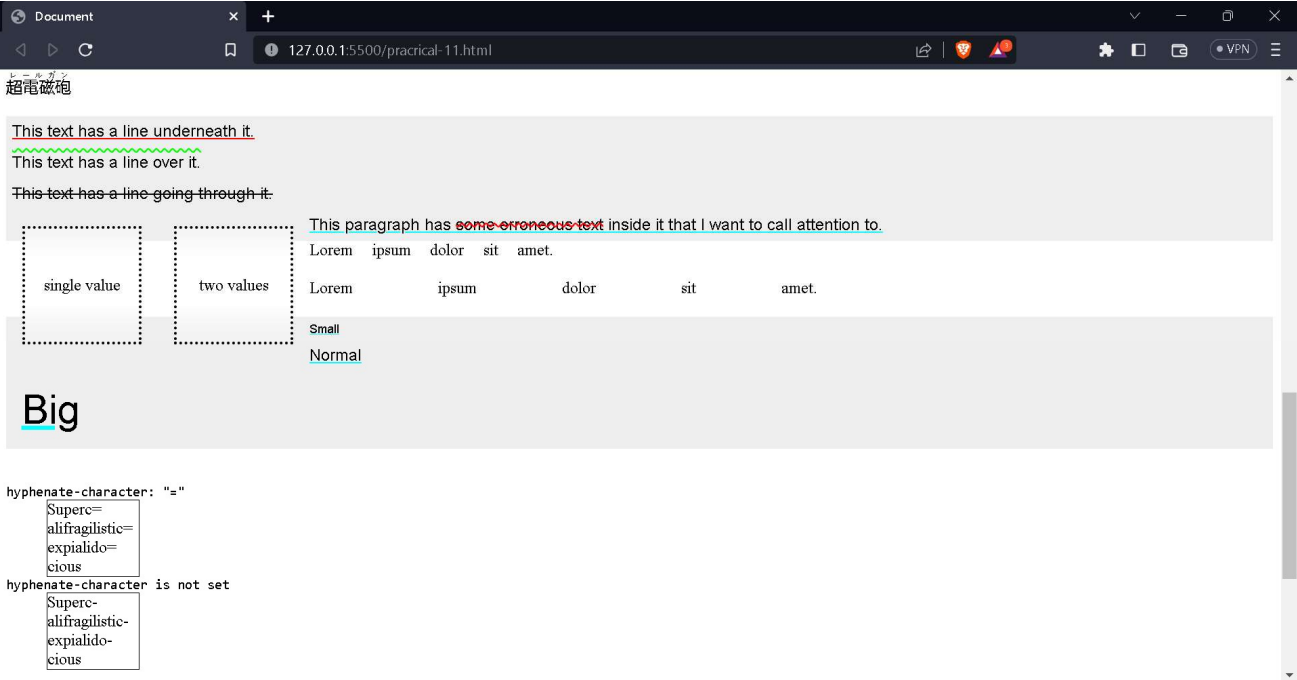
Document
127.0.0.1:5500/pracrical-11.html
VPN

レールガン
超電磁砲

This text has a line underneath it.

This text has a line over it.

This text has a line going through it.

single value

two values

This paragraph has some erroneous text inside it that I want to call attention to.

Lorem ipsum dolor sit amet.

Lorem ipsum dolor sit amet.

Small

Normal

Big

hyphenate-character: "="

Superc=
alifragilistic=
expialido=
cious

hyphenate-character is not set

Superc-
alifragilistic-
expialido-
cious